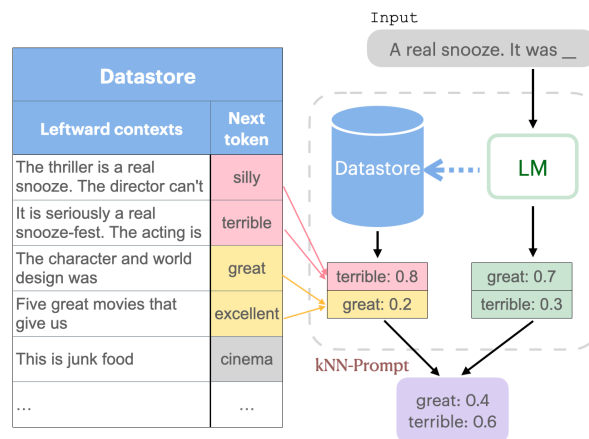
Datastore

| Leftward contexts | Next token |
|---|---|
| The thriller is a real snooze. The director can't | silly |
| It is seriously a real snooze-fest. The acting is | terrible |
| The character and world design was | great |
| Five great movies that give us | excellent |
| This is junk food | cinema |
| … | … |

Input

A real snooze. It was _

Datastore

LM

terrible: 0.8
great: 0.2

great: 0.7
terrible: 0.3

kNN-Prompt

great: 0.4
terrible: 0.6